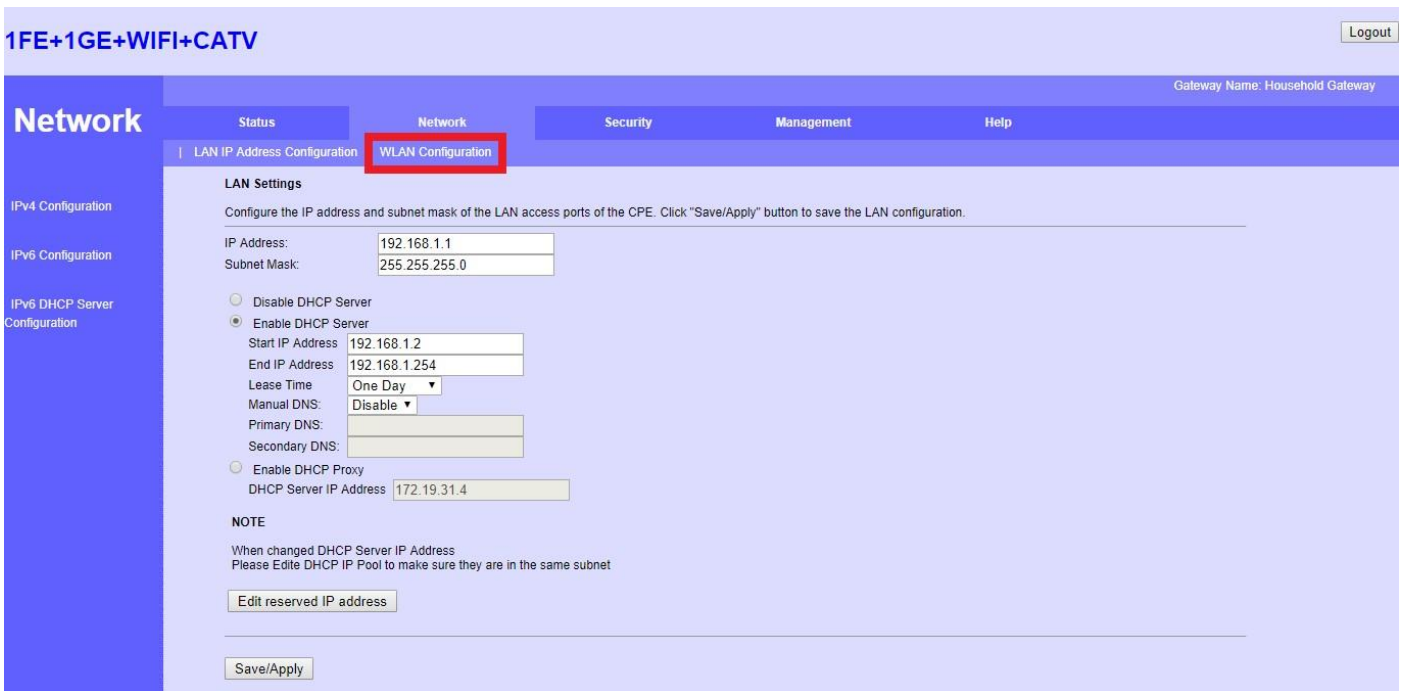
1FE+1GE+WIFI+CATV

Logout

Gateway Name: Household Gateway

Network

Status
Network
Security
Management
Help

| LAN IP Address Configuration
WLAN Configuration

IPv4 Configuration

IPv6 Configuration

IPv6 DHCP Server Configuration

LAN Settings

Configure the IP address and subnet mask of the LAN access ports of the CPE. Click "Save/Apply" button to save the LAN configuration.

IP Address: 192.168.1.1
Subnet Mask: 255.255.255.0

Disable DHCP Server
Enable DHCP Server
Start IP Address 192.168.1.2
End IP Address 192.168.1.254
Lease Time One Day
Manual DNS: Disable
Primary DNS:
Secondary DNS:
Enable DHCP Proxy
DHCP Server IP Address 172.19.31.4

NOTE

When changed DHCP Server IP Address
Please Edite DHCP IP Pool to make sure they are in the same subnet

Edit reserved IP address

Save/Apply